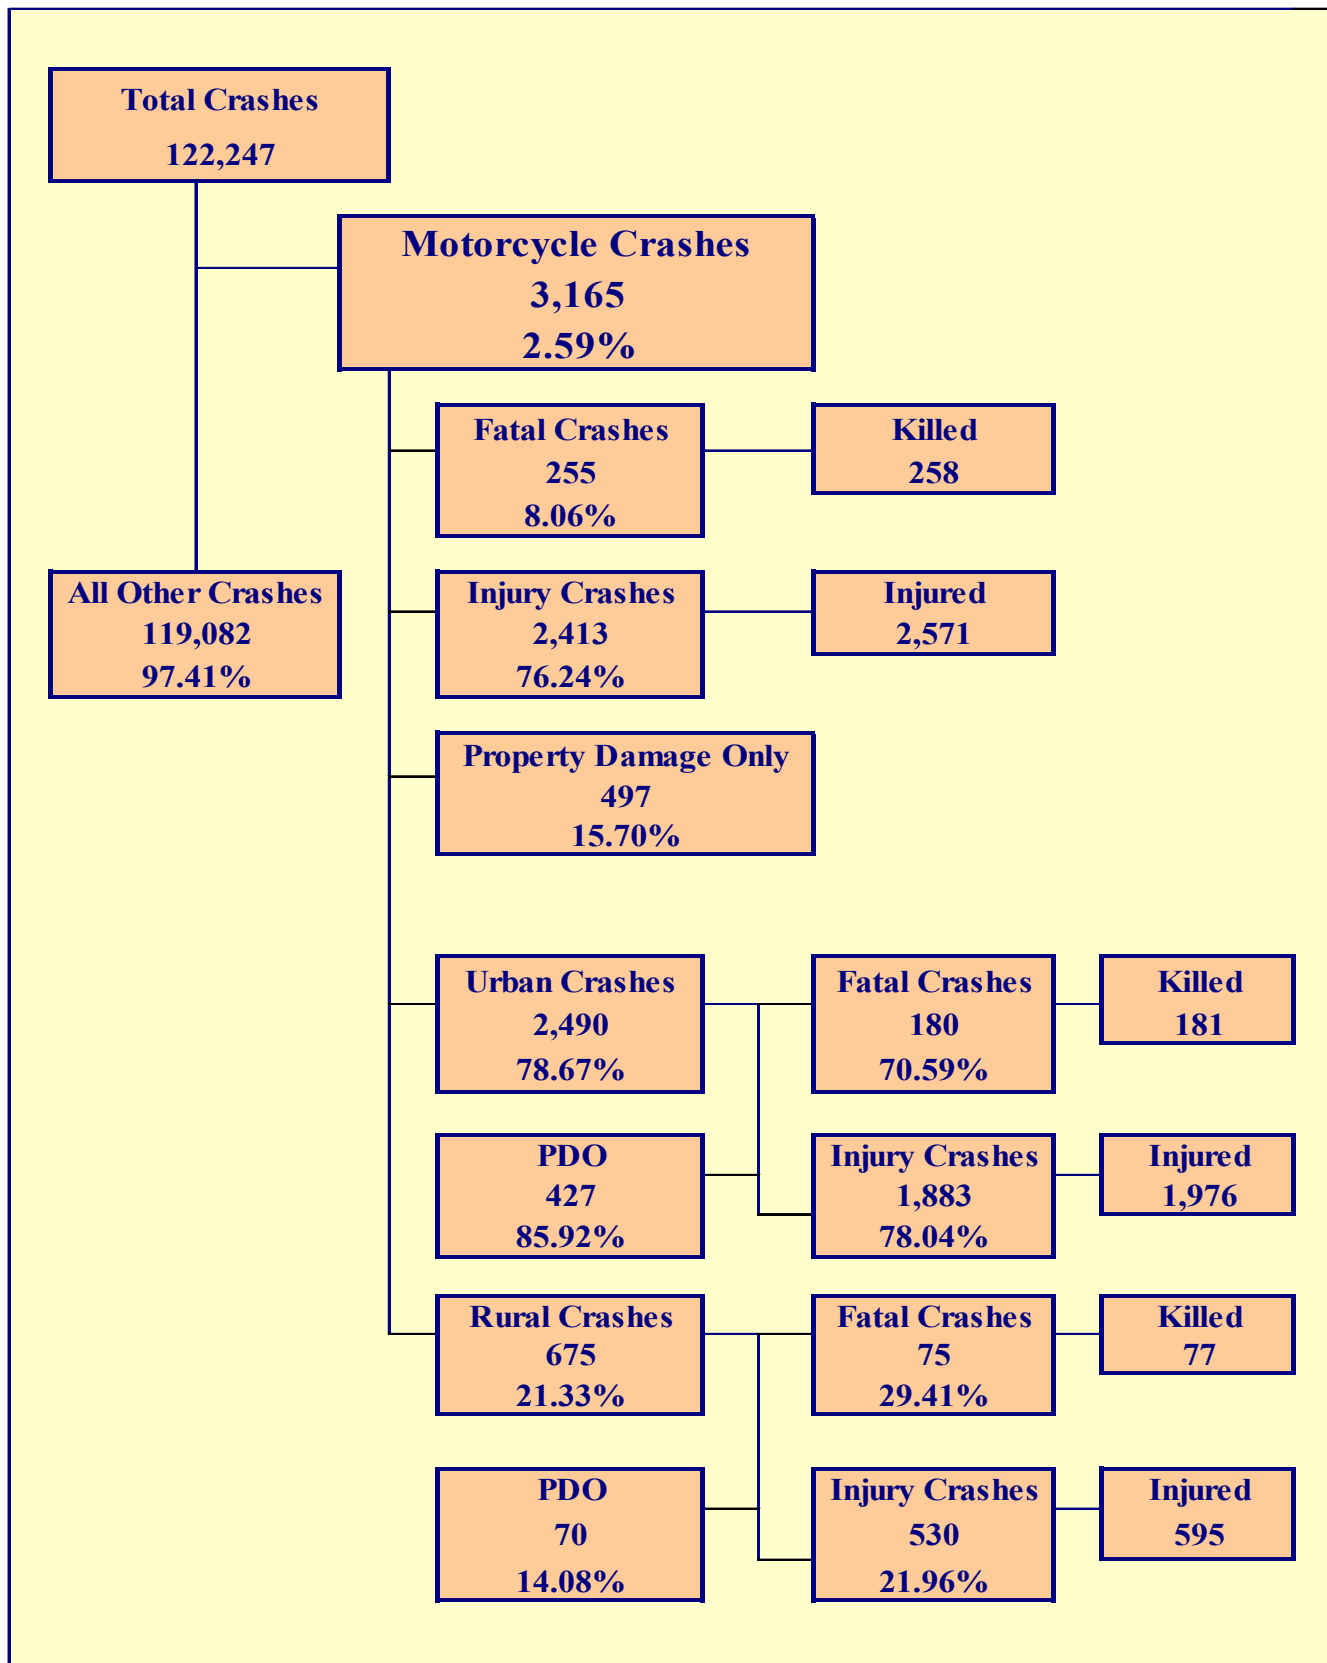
Total Crashes
122,247

Motorcycle Crashes
3,165
2.59%

Fatal Crashes
255
8.06%

Killed
258

All Other Crashes
119,082
97.41%

Injury Crashes
2,413
76.24%

Injured
2,571

Property Damage Only
497
15.70%

Urban Crashes
2,490
78.67%

Fatal Crashes
180
70.59%

Killed
181

PDO
427
85.92%

Injury Crashes
1,883
78.04%

Injured
1,976

Rural Crashes
675
21.33%

Fatal Crashes
75
29.41%

Killed
77

PDO
70
14.08%

Injury Crashes
530
21.96%

Injured
595